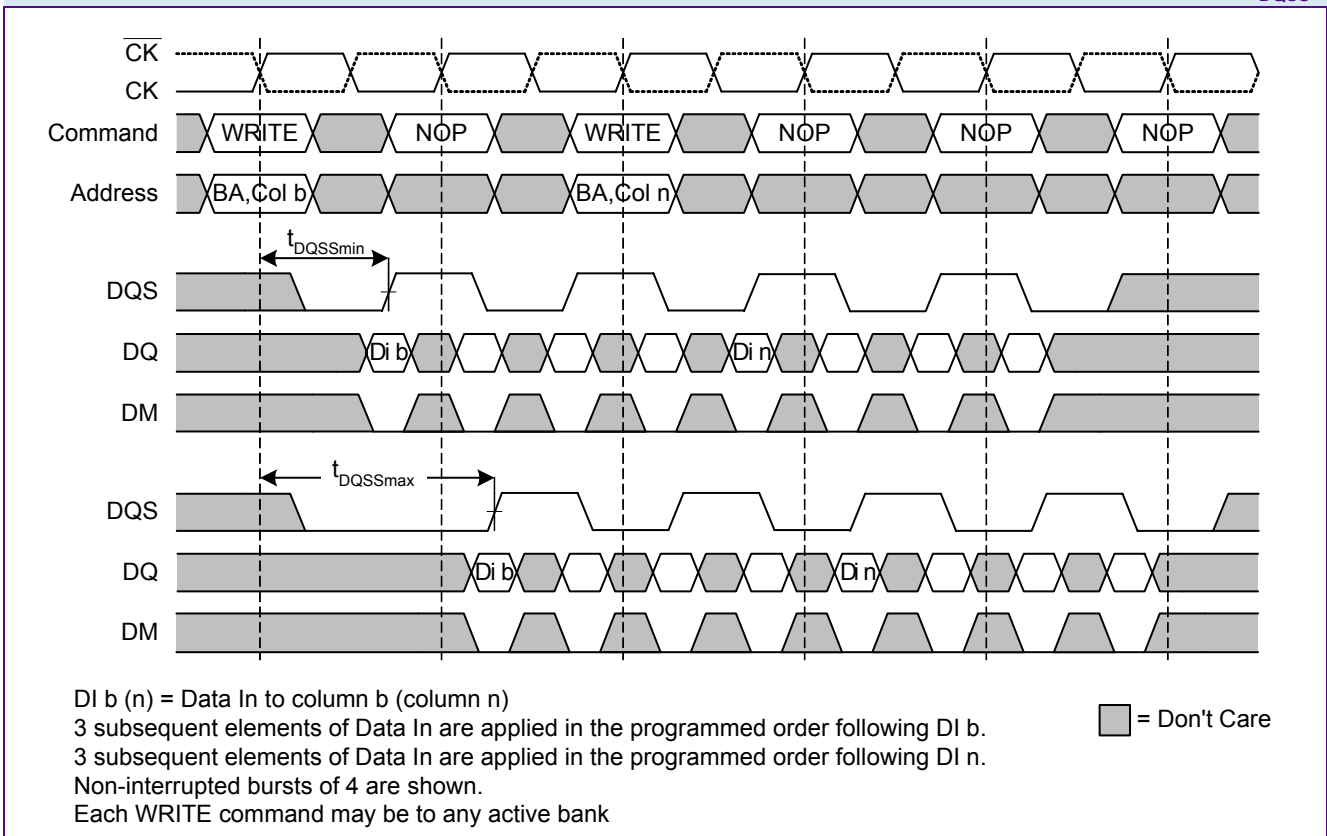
DQSS

$\overline{CK}$
CK
Command WRITE NOP WRITE NOP NOP NOP
Address BA,Col b BA,Col n
$t_{DQSSmin}$
DQS
DQ Di b Di n
DM
$t_{DQSSmax}$
DQS
DQ Di b Di n
DM

DI b (n) = Data In to column b (column n)
3 subsequent elements of Data In are applied in the programmed order following DI b.
3 subsequent elements of Data In are applied in the programmed order following DI n.
Non-interrupted bursts of 4 are shown.
Each WRITE command may be to any active bank

= Don't Care